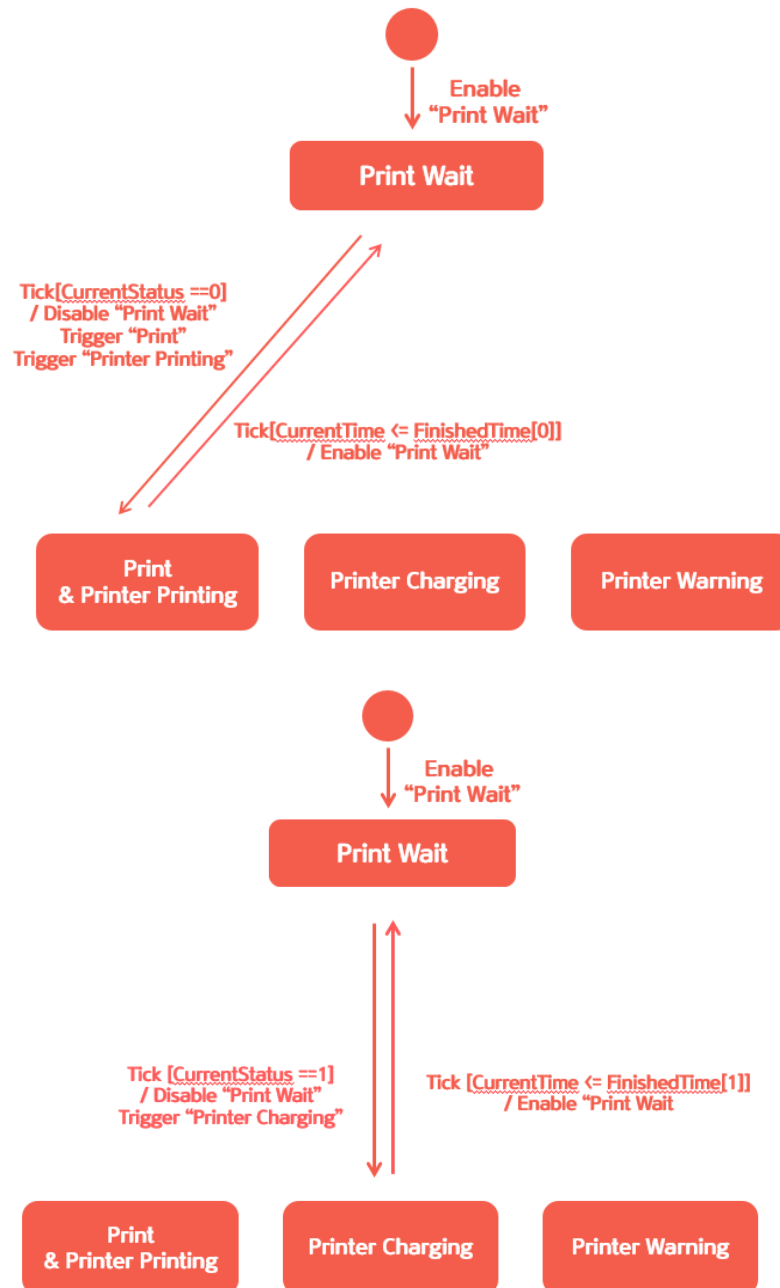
Enable
“Print Wait”

Print Wait

Tick[CurrentStatus ==0]
/ Disable “Print Wait”
Trigger “Print”
Trigger “Printer Printing”

Tick[CurrentTime <= FinishedTime[0]]
/ Enable “Print Wait”

Print
& Printer Printing

Printer Charging

Printer Warning

Enable
“Print Wait”

Print Wait

Tick [CurrentStatus ==1]
/ Disable “Print Wait”
Trigger “Printer Charging”

Tick [CurrentTime <= FinishedTime[1]]
/ Enable “Print Wait

Print
& Printer Printing

Printer Charging

Printer Warning